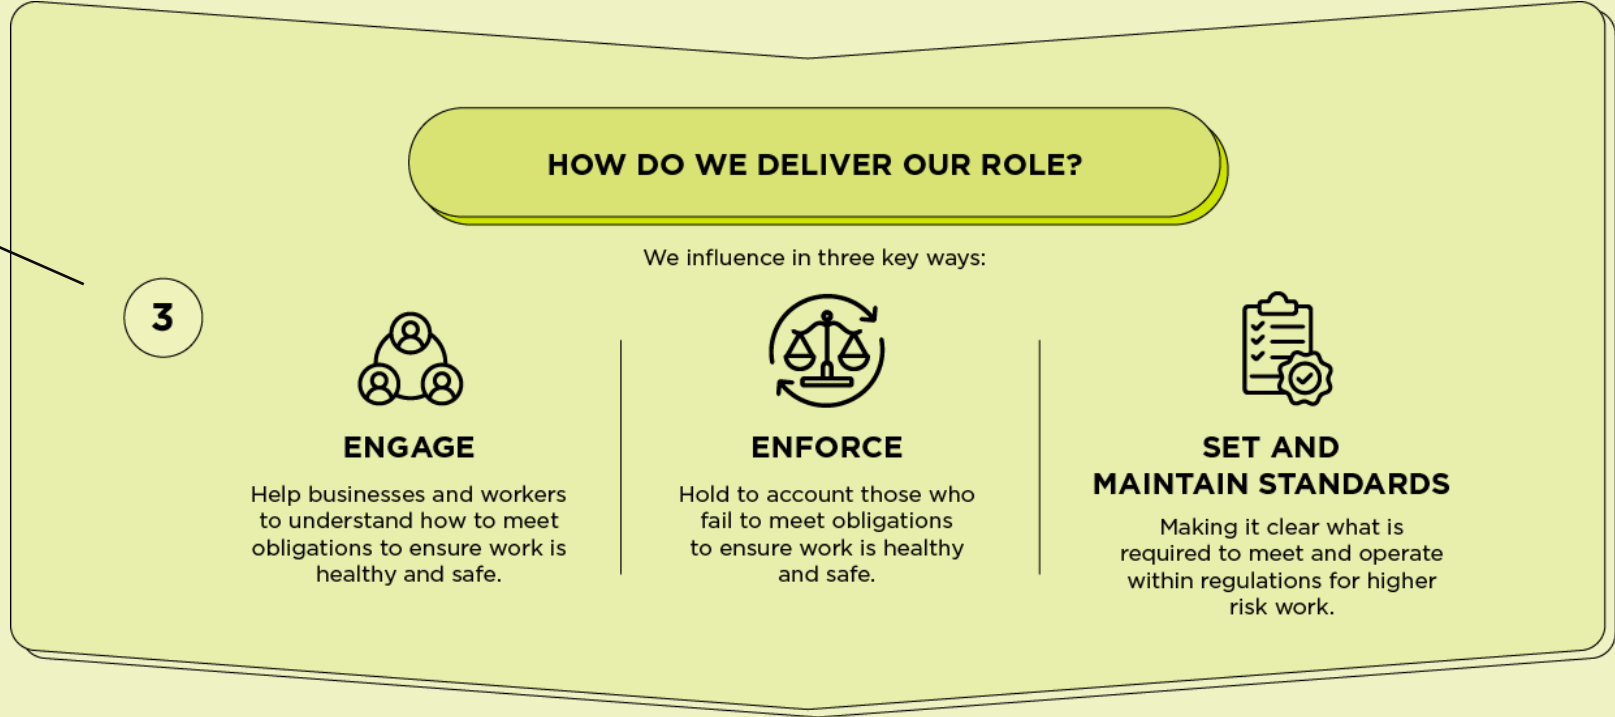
HOW DO WE DELIVER OUR ROLE?

We influence in three key ways:

3

ENGAGE

Help businesses and workers to understand how to meet obligations to ensure work is healthy and safe.

ENFORCE

Hold to account those who fail to meet obligations to ensure work is healthy and safe.

SET AND MAINTAIN STANDARDS

Making it clear what is required to meet and operate within regulations for higher risk work.